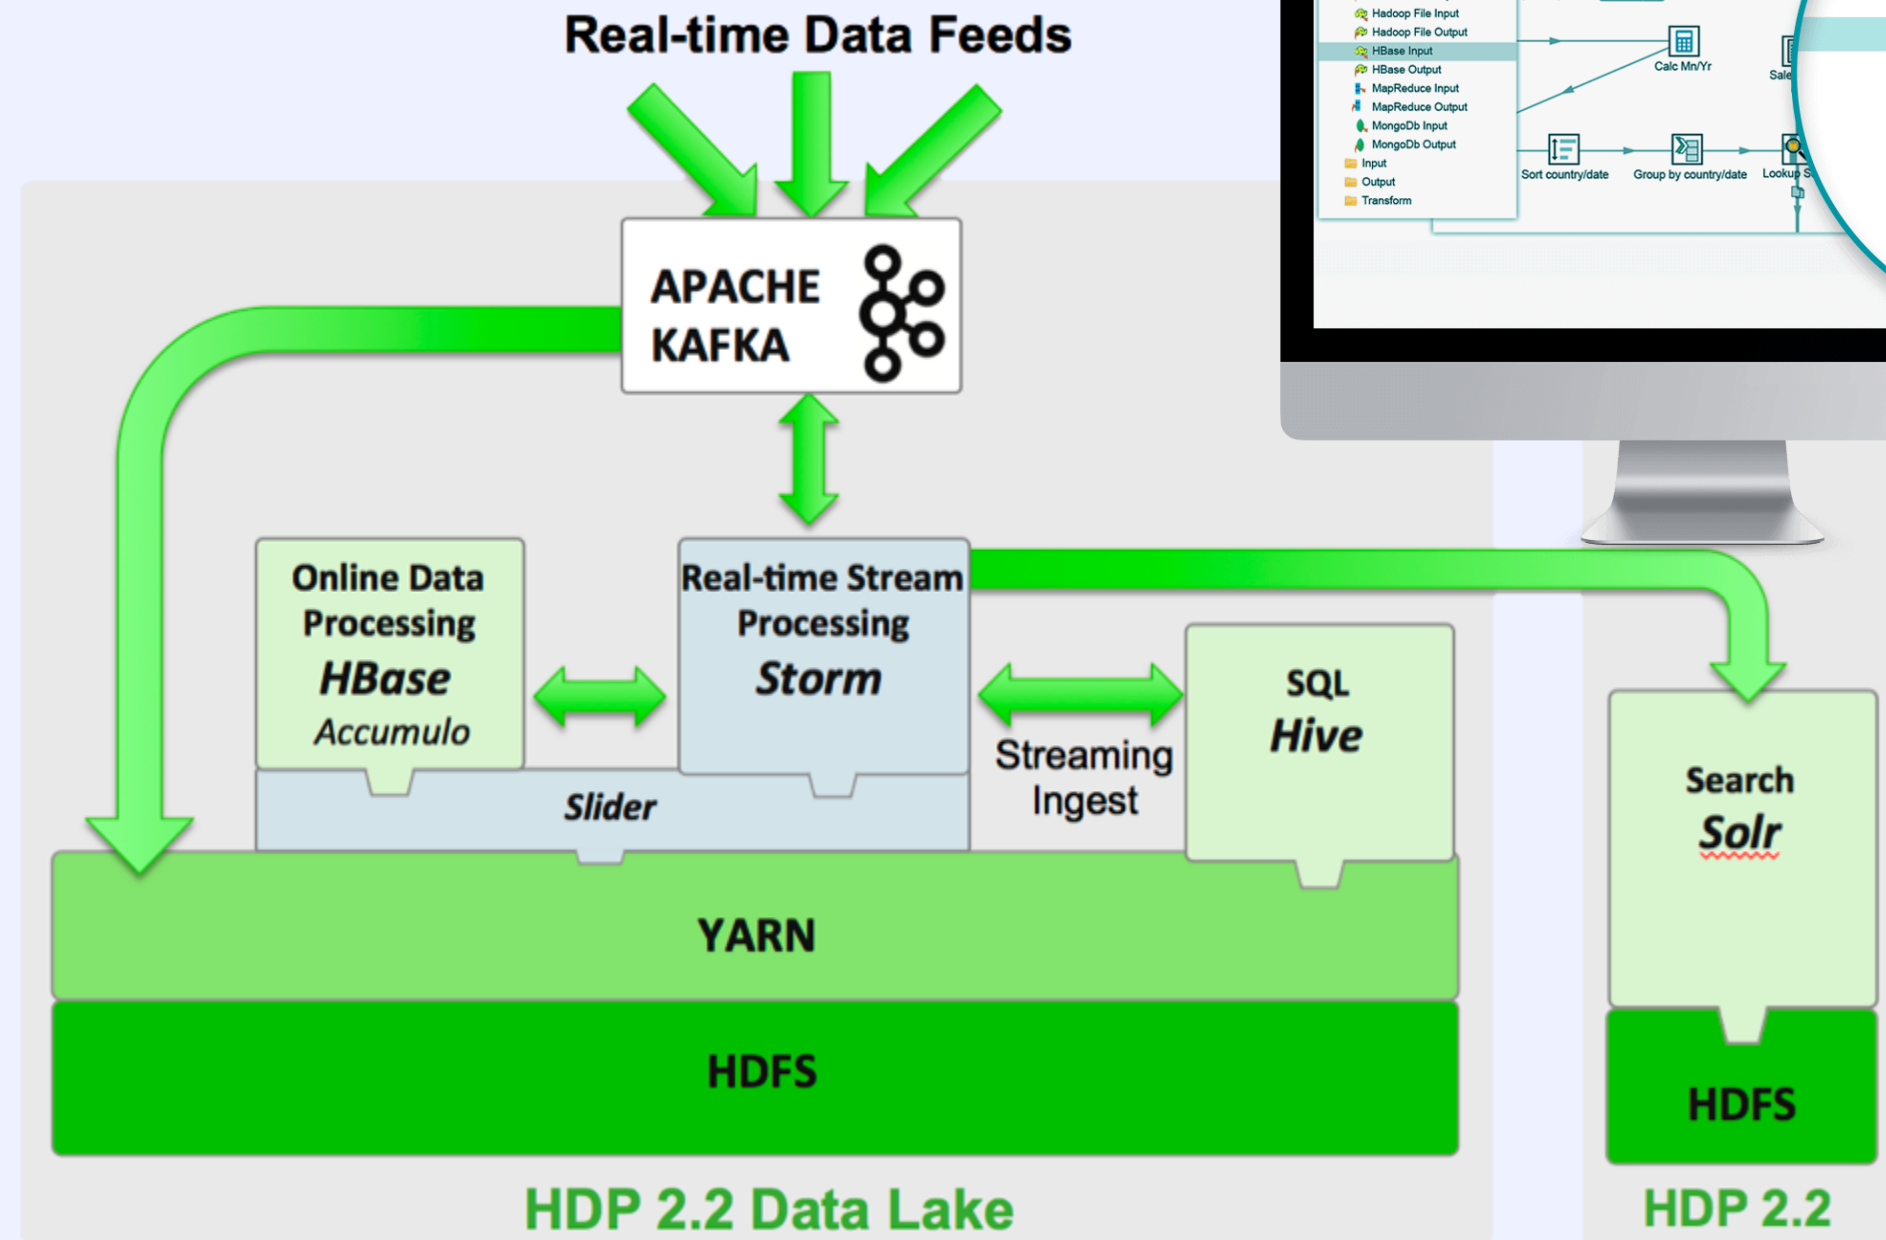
Real-time Data Feeds

APACHE KAFKA

Online Data Processing
HBase
Accumulo

Real-time Stream Processing
Storm

Slider

Streaming Ingest

SQL
Hive

YARN

HDFS

HDP 2.2 Data Lake

Search
Solr

HDFS

HDP 2.2

Hadoop File Input
Hadoop File Output
HBase Input
HBase Output
MapReduce Input
MapReduce Output
MongoDb Input
MongoDb Output
Input
Output
Transform

Calc Mn/Yr
Sale
Sort country/date
Group by country/date
Lookup S